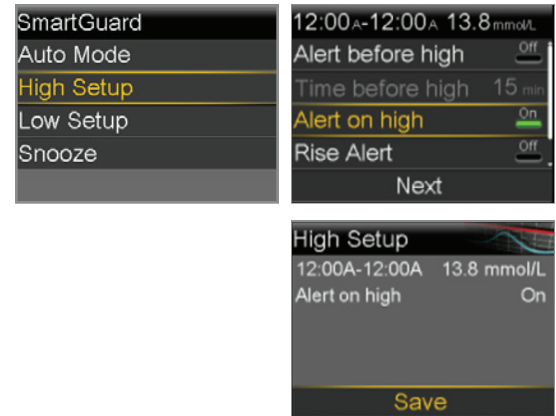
SmartGuard
Auto Mode
High Setup
Low Setup
Snooze

12:00A-12:00A 13.8 mmol/L
Alert before high Off
Time before high 15 min
Alert on high On
Rise Alert Off
Next

High Setup
12:00A-12:00A 13.8 mmol/L
Alert on high On
Save